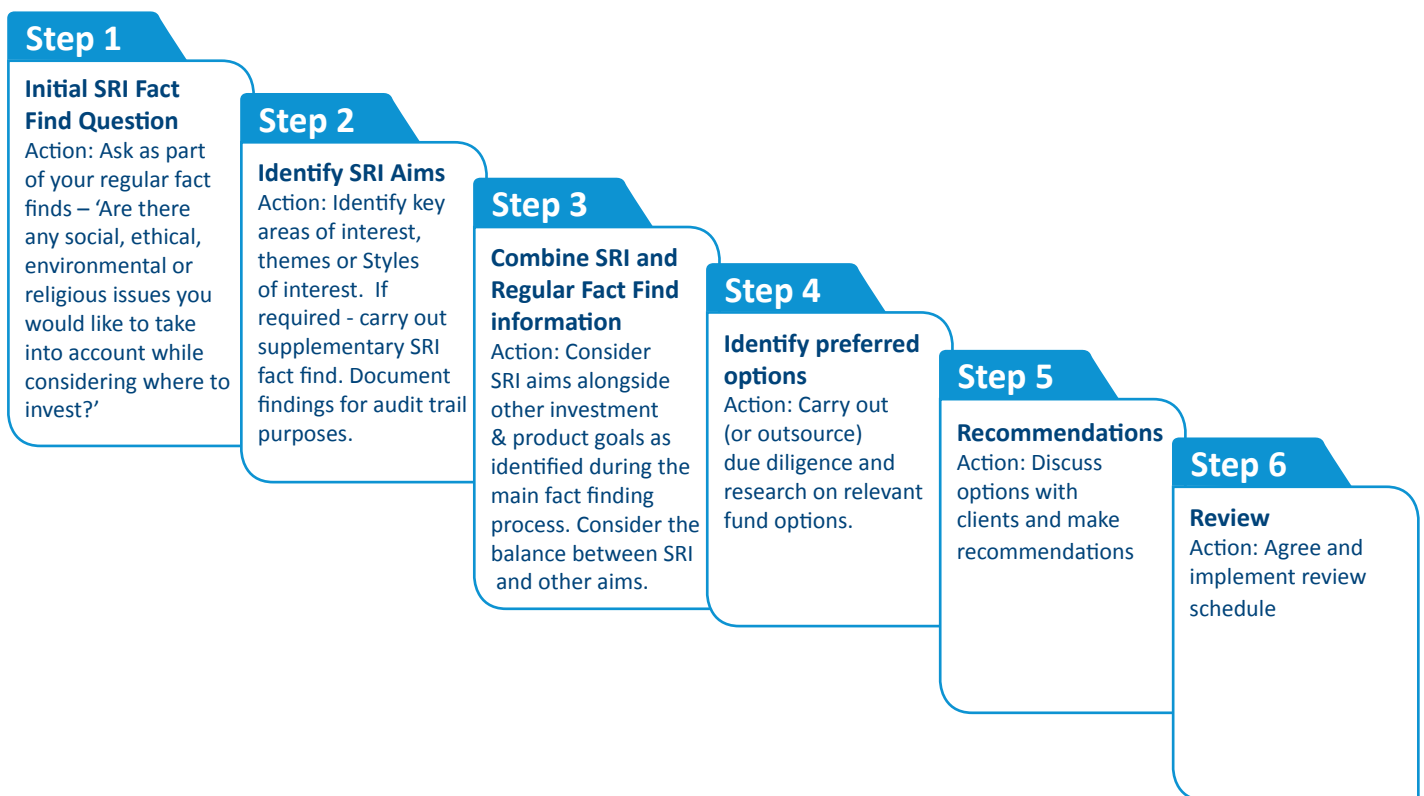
Step 1

Initial SRI Fact Find Question
Action: Ask as part of your regular fact finds – 'Are there any social, ethical, environmental or religious issues you would like to take into account while considering where to invest?'

Step 2

Identify SRI Aims
Action: Identify key areas of interest, themes or Styles of interest. If required - carry out supplementary SRI fact find. Document findings for audit trail purposes.

Step 3

Combine SRI and Regular Fact Find information
Action: Consider SRI aims alongside other investment & product goals as identified during the main fact finding process. Consider the balance between SRI and other aims.

Step 4

Identify preferred options
Action: Carry out (or outsource) due diligence and research on relevant fund options.

Step 5

Recommendations
Action: Discuss options with clients and make recommendations

Step 6

Review
Action: Agree and implement review schedule